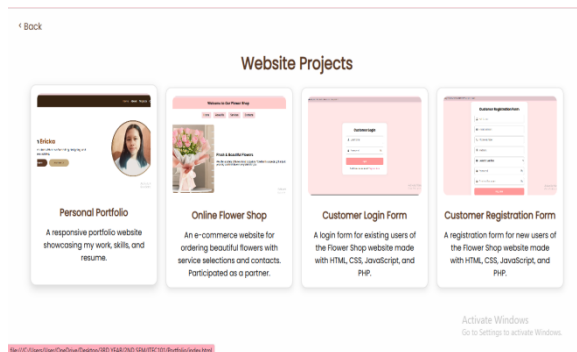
‹ Back

Website Projects

Ericka

Personal Portfolio

A responsive portfolio website showcasing my work, skills, and resume.

Welcome to the Flower Shop

Fresh & Beautiful Flowers

Online Flower Shop

An e-commerce website for ordering beautiful flowers with service selections and contacts. Participated as a partner.

Customer Login

Customer Login Form

A login form for existing users of the Flower Shop website made with HTML, CSS, JavaScript, and PHP.

Customer Registration Form

Customer Registration Form

A registration form for new users of the Flower Shop website made with HTML, CSS, JavaScript, and PHP.

Activate Windows
Go to Settings to activate Windows.

file:///C:/Users/User/OneDrive/Desktop/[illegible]/Portfolio/index.html